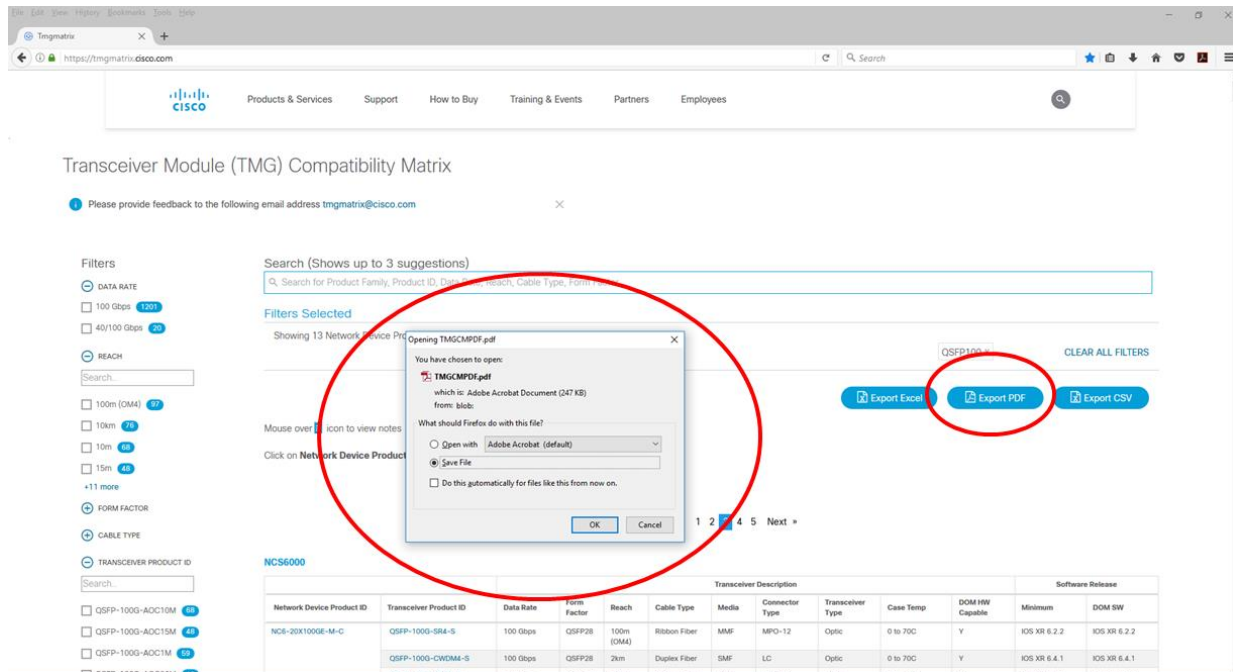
File Edit View History Bookmarks Tools Help

Tmgmatrix × +

https://tmgmatrix.cisco.com

Search

cisco

Products & Services Support How to Buy Training & Events Partners Employees

Transceiver Module (TMG) Compatibility Matrix

Please provide feedback to the following email address tmgmatrix@cisco.com ×

Filters

DATA RATE

100 Gbps 1201

40/100 Gbps 20

REACH

Search..

100m (OM4) 97

10km 76

10m 68

15m 48

+11 more

FORM FACTOR

CABLE TYPE

TRANSCEIVER PRODUCT ID

Search..

QSFP-100G-AOC10M 68

QSFP-100G-AOC15M 48

QSFP-100G-AOC1M 59

Search (Shows up to 3 suggestions)

Search for Product Family, Product ID, Data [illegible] Reach, Cable Type, Form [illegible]

Filters Selected

Showing 13 Network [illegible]evice Pro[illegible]

QSFP100 ×

CLEAR ALL FILTERS

Export Excel Export PDF Export CSV

Mouse over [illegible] icon to view notes

Click on Network Device Product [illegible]

Opening TMGCMPDF.pdf ×

You have chosen to open:

TMGCMPDF.pdf

which is: Adobe Acrobat Document (247 KB)

from: blob:

What should Firefox do with this file?

Open with Adobe Acrobat (default)

Save File

Do this automatically for files like this from now on.

OK Cancel

1 2 3 4 5 Next »

NCS6000

| | | Transceiver Description | | | | | | | | | Software Release | |
|---|---|---|---|---|---|---|---|---|---|---|---|---|
| Network Device Product ID | Transceiver Product ID | Data Rate | Form Factor | Reach | Cable Type | Media | Connector Type | Transceiver Type | Case Temp | DOM HW Capable | Minimum | DOM SW |
| NC6-20X100GE-M-C | QSFP-100G-SR4-S | 100 Gbps | QSFP28 | 100m (OM4) | Ribbon Fiber | MMF | MPO-12 | Optic | 0 to 70C | Y | IOS XR 6.2.2 | IOS XR 6.2.2 |
| | QSFP-100G-CWDM4-S | 100 Gbps | QSFP28 | 2km | Duplex Fiber | SMF | LC | Optic | 0 to 70C | Y | IOS XR 6.4.1 | IOS XR 6.4.1 |